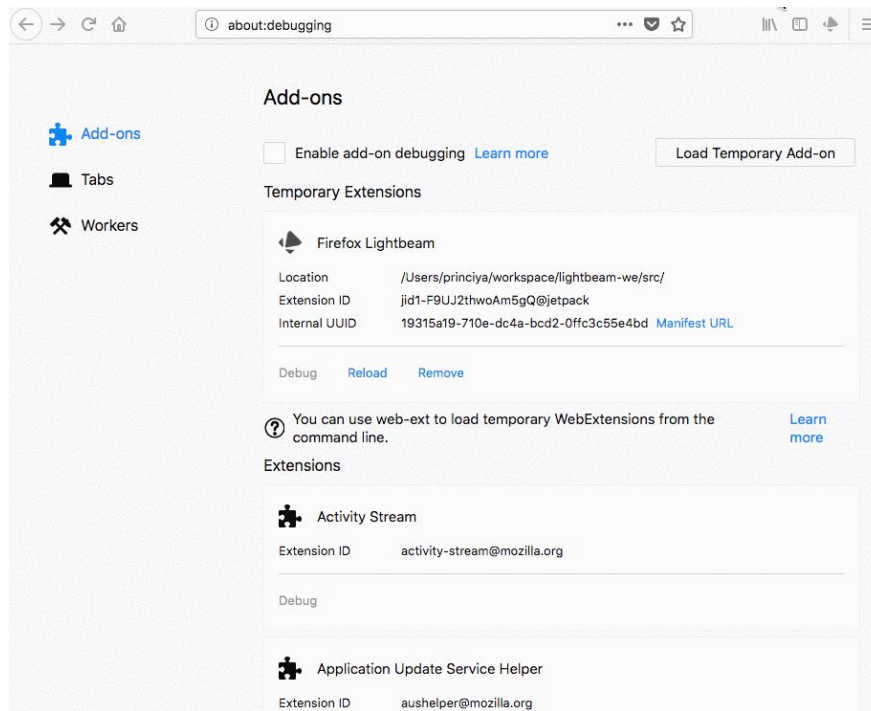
about:debugging

•••

Add-ons

Tabs

Workers

Add-ons

Enable add-on debugging Learn more

Load Temporary Add-on

Temporary Extensions

Firefox Lightbeam

| Location | /Users/princiya/workspace/lightbeam-we/src/ |
|---|---|
| Extension ID | jid1-F9UJ2thwoAm5gQ@jetpack |
| Internal UUID | 19315a19-710e-dc4a-bcd2-0ffc3c55e4bd Manifest URL |

Debug Reload Remove

You can use web-ext to load temporary WebExtensions from the command line. Learn more

Extensions

Activity Stream

Extension ID activity-stream@mozilla.org

Debug

Application Update Service Helper

Extension ID aushelper@mozilla.org